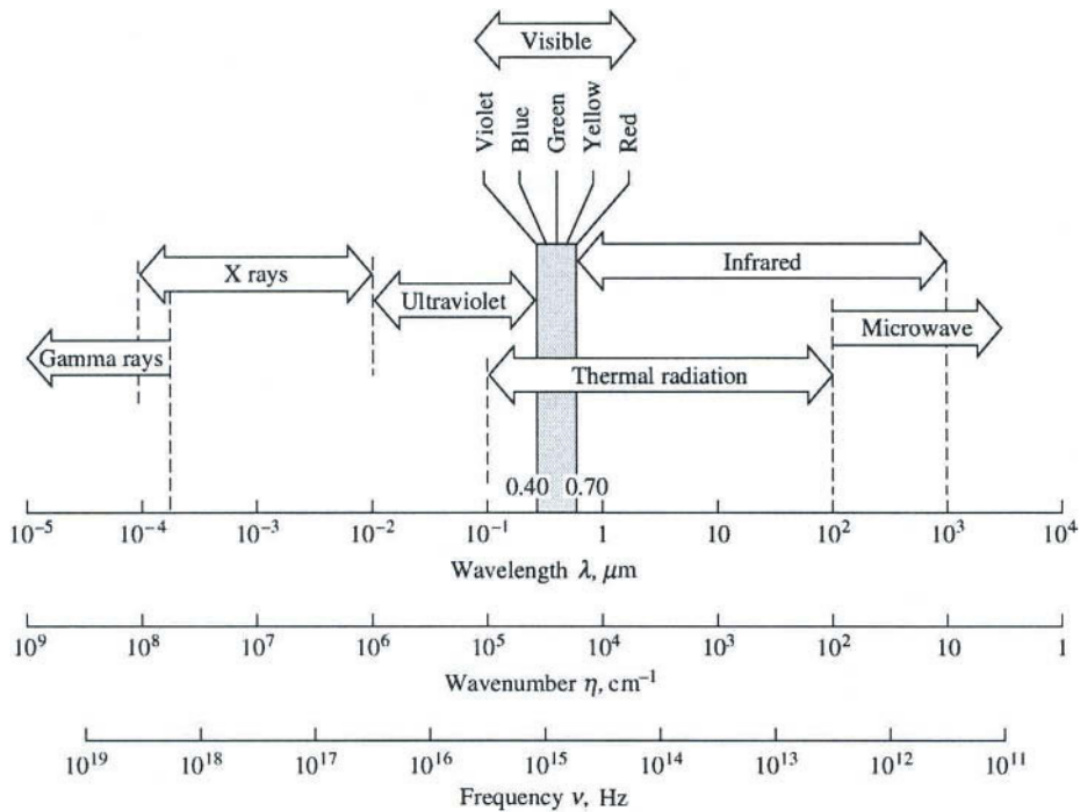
Visible

Violet
Blue
Green
Yellow
Red

X rays

Infrared

Ultraviolet

Microwave

Gamma rays

Thermal radiation

0.40 0.70

$10^{-5}$ $10^{-4}$ $10^{-3}$ $10^{-2}$ $10^{-1}$ 1 10 $10^{2}$ $10^{3}$ $10^{4}$

Wavelength $\lambda$, $\mu$m

$10^{9}$ $10^{8}$ $10^{7}$ $10^{6}$ $10^{5}$ $10^{4}$ $10^{3}$ $10^{2}$ 10 1

Wavenumber $\eta$, cm$^{-1}$

$10^{19}$ $10^{18}$ $10^{17}$ $10^{16}$ $10^{15}$ $10^{14}$ $10^{13}$ $10^{12}$ $10^{11}$

Frequency $\nu$, Hz